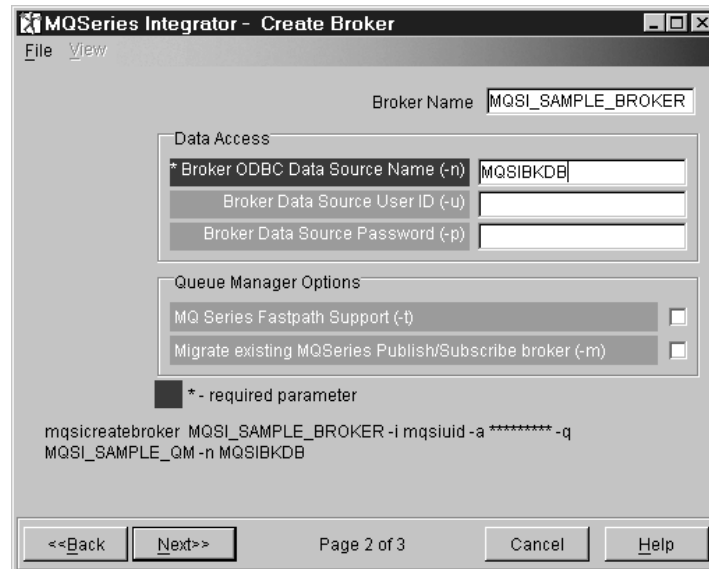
MQSeries Integrator - Create Broker

File View

Broker Name MQSI_SAMPLE_BROKER

Data Access

* Broker ODBC Data Source Name (-n) MQSIBKDB

Broker Data Source User ID (-u)

Broker Data Source Password (-p)

Queue Manager Options

MQ Series Fastpath Support (-t)

Migrate existing MQSeries Publish/Subscribe broker (-m)

* - required parameter

mqsicreatebroker MQSI_SAMPLE_BROKER -i mqsiuid -a ********* -q MQSI_SAMPLE_QM -n MQSIBKDB

<<Back Next>> Page 2 of 3 Cancel Help